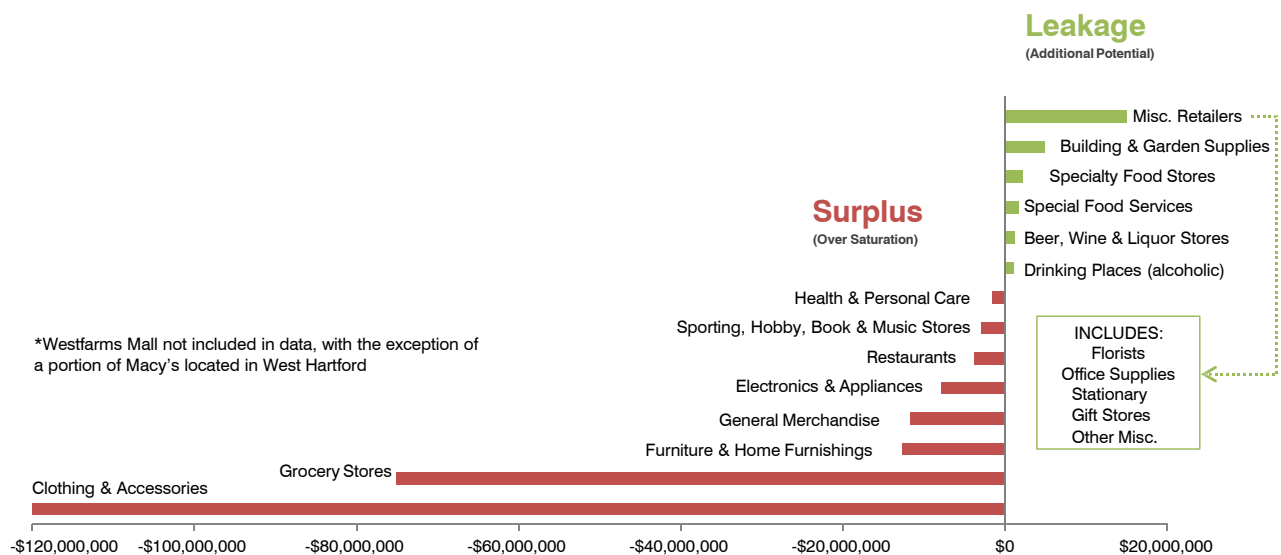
Leakage
(Additional Potential)

Misc. Retailers
Building & Garden Supplies
Specialty Food Stores
Special Food Services
Beer, Wine & Liquor Stores
Drinking Places (alcoholic)

Surplus
(Over Saturation)

Health & Personal Care
Sporting, Hobby, Book & Music Stores
Restaurants
Electronics & Appliances
General Merchandise
Furniture & Home Furnishings
Grocery Stores
Clothing & Accessories

*Westfarms Mall not included in data, with the exception of a portion of Macy's located in West Hartford

INCLUDES:
Florists
Office Supplies
Stationary
Gift Stores
Other Misc.

-$120,000,000 -$100,000,000 -$80,000,000 -$60,000,000 -$40,000,000 -$20,000,000 $0 $20,000,000